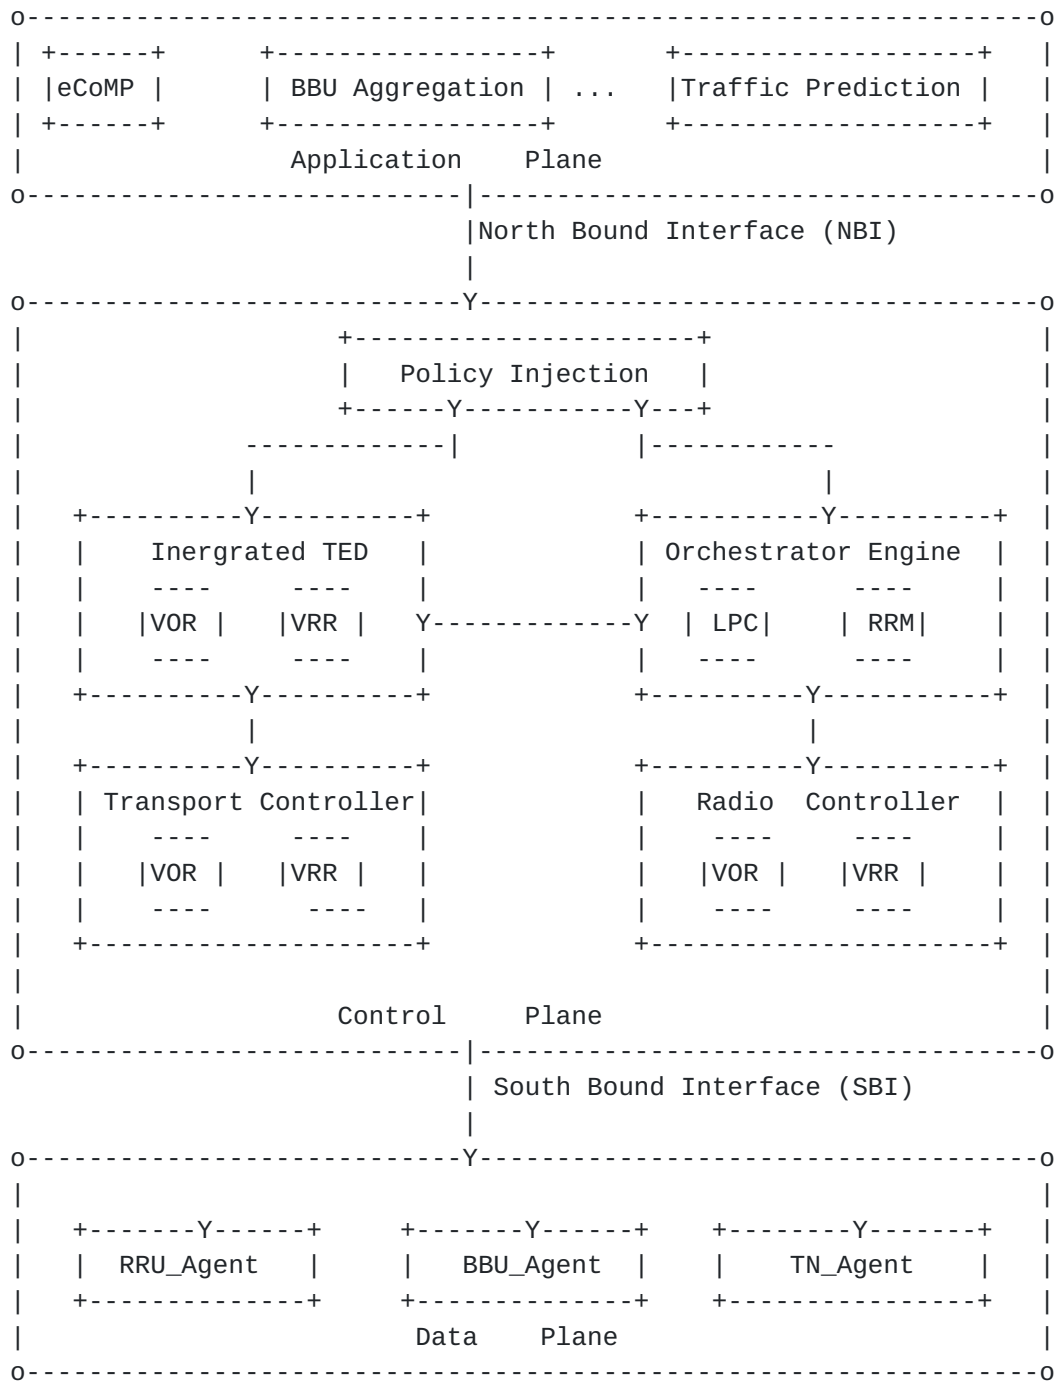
eCoMP

BBU Aggregation

...

Traffic Prediction

Application Plane

North Bound Interface (NBI)

Policy Injection

Inergrated TED

VOR

VRR

Orchestrator Engine

LPC

RRM

Transport Controller

VOR

VRR

Radio Controller

VOR

VRR

Control Plane

South Bound Interface (SBI)

RRU_Agent

BBU_Agent

TN_Agent

Data Plane